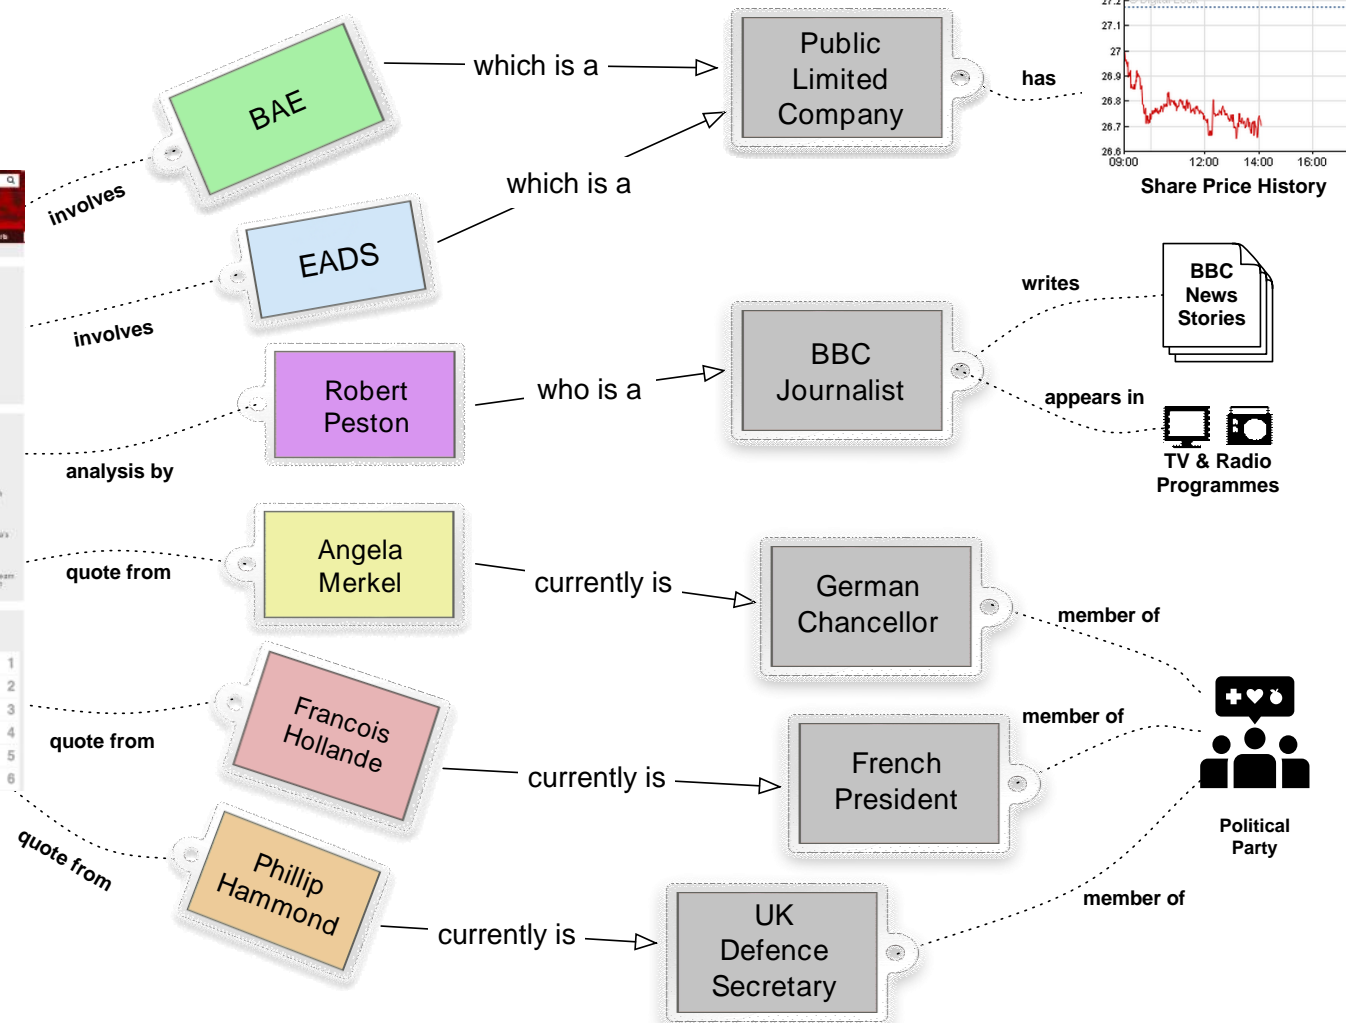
BAE

which is a

Public Limited Company

has

27.1
27
26.9
26.8
26.7
26.6
09:00
12:00
14:00
16:00
Share Price History

involves

EADS

which is a

involves

Robert Peston

who is a

BBC Journalist

writes

BBC News Stories

appears in

TV & Radio Programmes

analysis by

Angela Merkel

currently is

German Chancellor

quote from

member of

quote from

Francois Hollande

currently is

French President

member of

Political Party

quote from

Phillip Hammond

currently is

UK Defence Secretary

member of

1
2
3
4
5
6